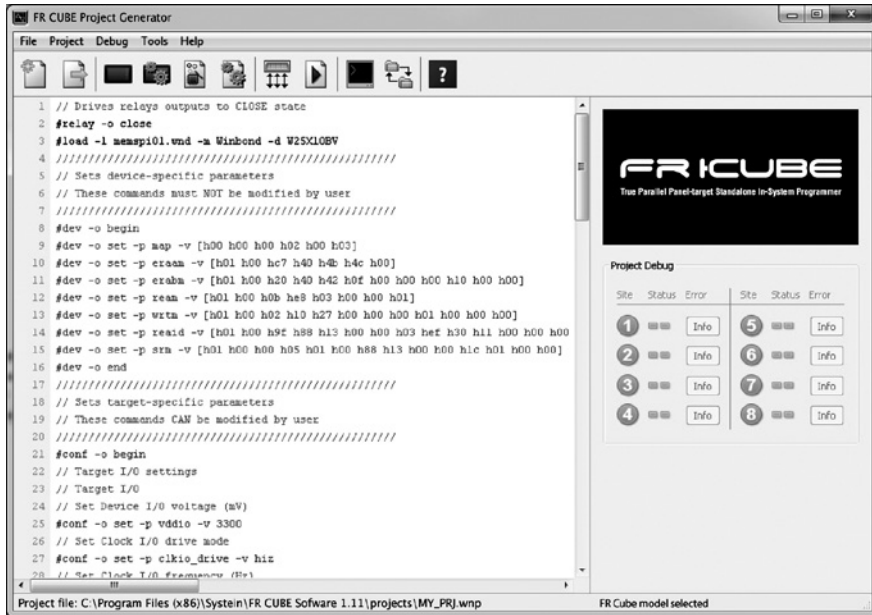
FR CUBE Project Generator

File Project Debug Tools Help

?

1 // Drives relays outputs to CLOSE state
2 #relay -o close
3 #load -l memspi01.wnd -m Winbond -d W25X10BV
4 ////////////////////////////////////////////////////
5 // Sets device-specific parameters
6 // These commands must NOT be modified by user
7 ////////////////////////////////////////////////////
8 #dev -o begin
9 #dev -o set -p map -v [h00 h00 h00 h02 h00 h03]
10 #dev -o set -p eraam -v [h01 h00 hc7 h40 h4b h4c h00]
11 #dev -o set -p erabm -v [h01 h00 h20 h40 h42 h0f h00 h00 h00 h10 h00 h00]
12 #dev -o set -p ream -v [h01 h00 h0b he8 h03 h00 h00 h01]
13 #dev -o set -p wrtm -v [h01 h00 h02 h10 h27 h00 h00 h00 h01 h00 h00 h00]
14 #dev -o set -p reaid -v [h01 h00 h9f h88 h13 h00 h00 h03 hef h30 h11 h00 h00 h00
15 #dev -o set -p srm -v [h01 h00 h00 h05 h01 h00 h88 h13 h00 h00 h1c h01 h00 h00]
16 #dev -o end
17 ////////////////////////////////////////////////////
18 // Sets target-specific parameters
19 // These commands CAN be modified by user
20 ////////////////////////////////////////////////////
21 #conf -o begin
22 // Target I/O settings
23 // Target I/O
24 // Set Device I/O voltage (mV)
25 #conf -o set -p vddio -v 3300
26 // Set Clock I/O drive mode
27 #conf -o set -p clkio_drive -v hiz
28 // Set Clock I/O frequency (Hz)

FR ICUBE
True Parallel Panel-target Standalone In-System Programmer

Project Debug

| Site | Status | Error | Site | Status | Error |
|---|---|---|---|---|---|
| 1 | | Info | 5 | | Info |
| 2 | | Info | 6 | | Info |
| 3 | | Info | 7 | | Info |
| 4 | | Info | 8 | | Info |

Project file: C:\Program Files (x86)\Systein\FR CUBE Sofware 1.11\projects\MY_PRJ.wnp
FR Cube model selected